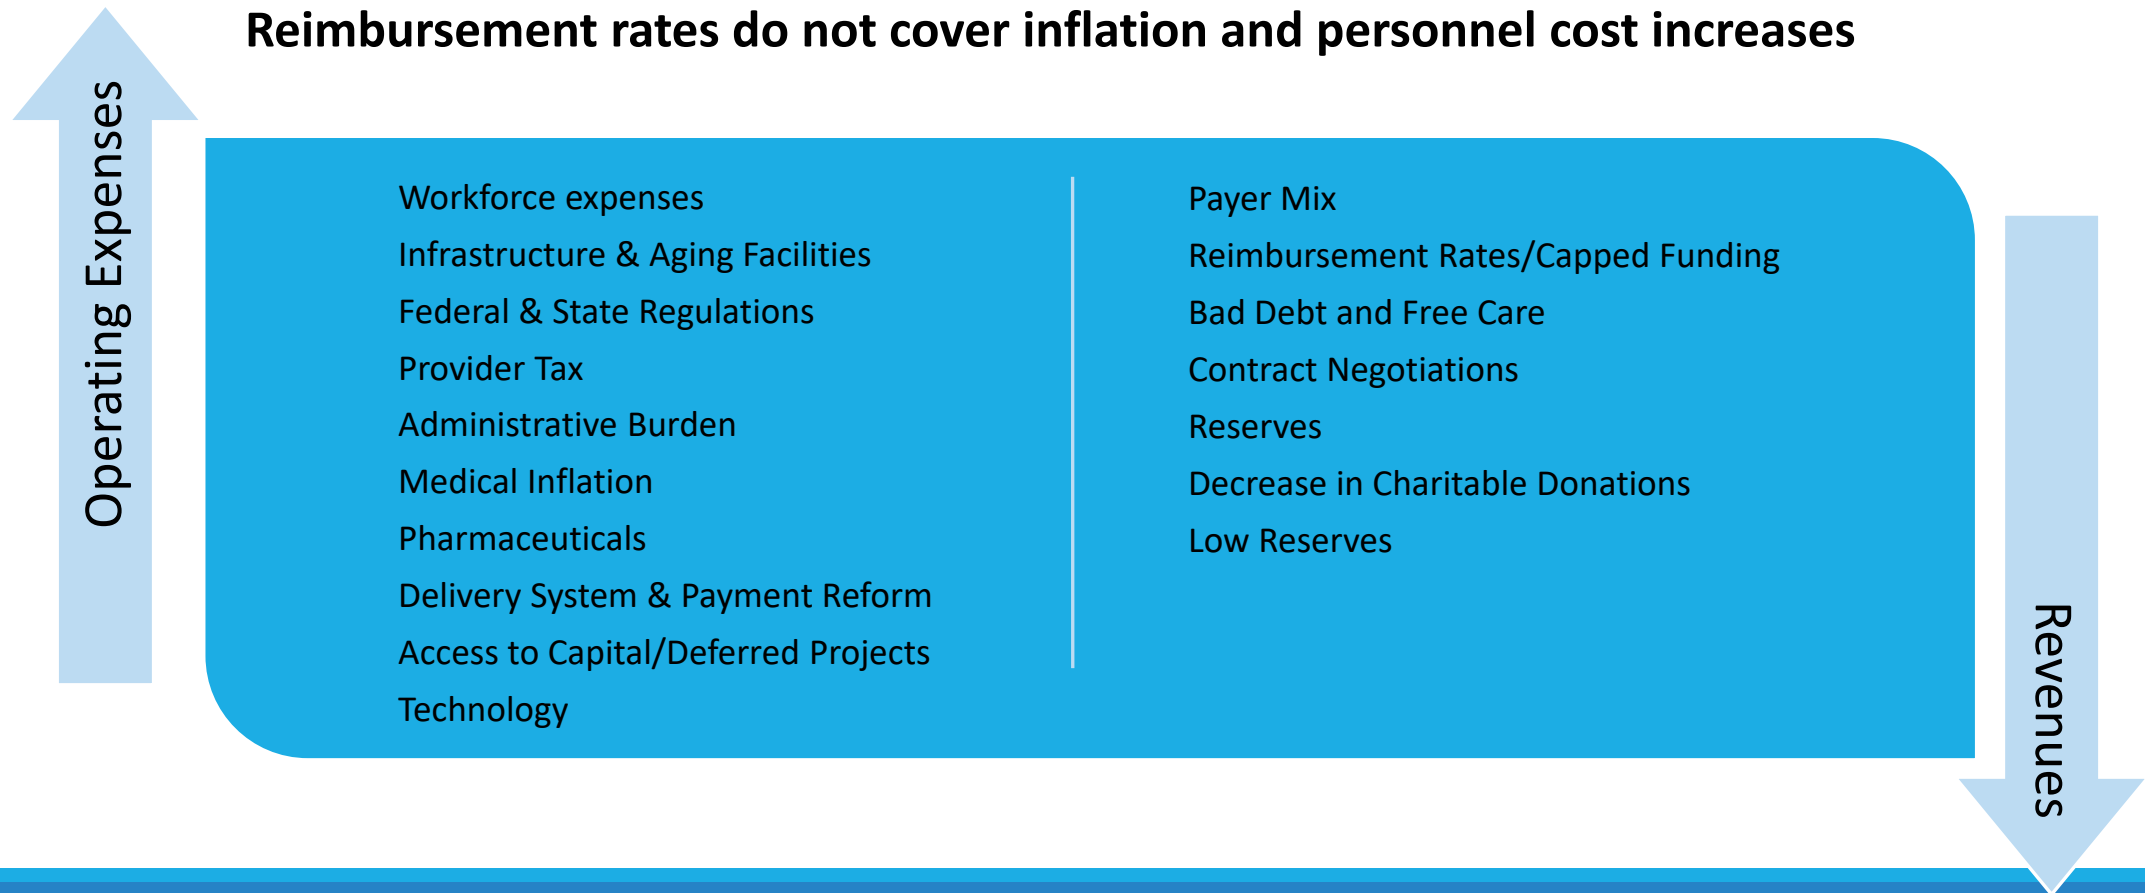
Reimbursement rates do not cover inflation and personnel cost increases

Operating Expenses

Workforce expenses
Infrastructure & Aging Facilities
Federal & State Regulations
Provider Tax
Administrative Burden
Medical Inflation
Pharmaceuticals
Delivery System & Payment Reform
Access to Capital/Deferred Projects
Technology

Payer Mix
Reimbursement Rates/Capped Funding
Bad Debt and Free Care
Contract Negotiations
Reserves
Decrease in Charitable Donations
Low Reserves

Revenues